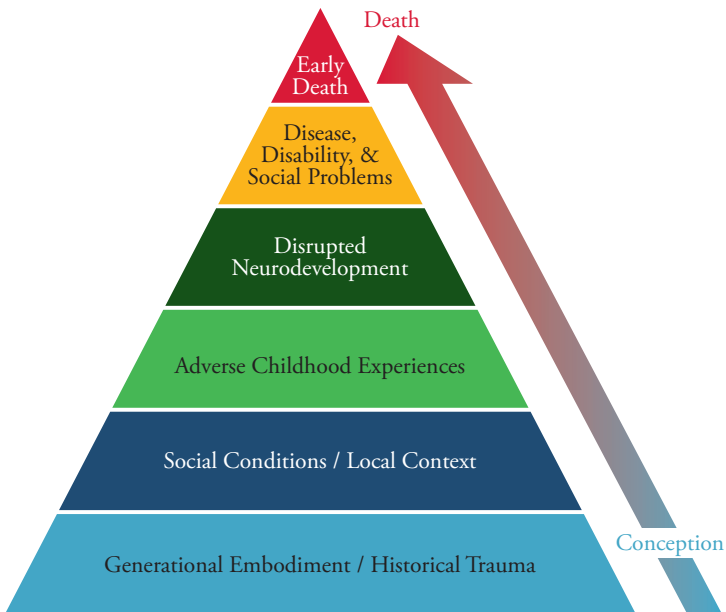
Death

Early Death

Disease, Disability, & Social Problems

Disrupted Neurodevelopment

Adverse Childhood Experiences

Social Conditions / Local Context

Generational Embodiment / Historical Trauma

Conception